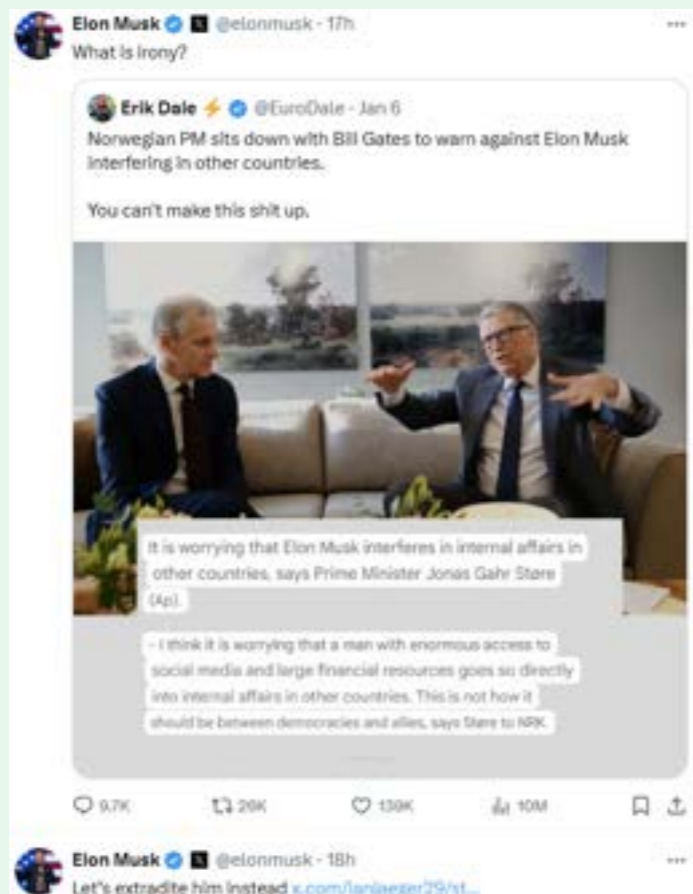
Elon Musk @elonmusk · 17h
What is irony?

Erik Dale ⚡ @EuroDale · Jan 6
Norwegian PM sits down with Bill Gates to warn against Elon Musk interfering in other countries.

You can't make this shit up.

It is worrying that Elon Musk interferes in internal affairs in other countries, says Prime Minister Jonas Gahr Støre (Ap).

- I think it is worrying that a man with enormous access to social media and large financial resources goes so directly into internal affairs in other countries. This is not how it should be between democracies and allies, says Støre to NRK.

9.7K 20K 139K 10M

Elon Musk @elonmusk · 18h
Let's extradite him instead x.com/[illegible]/st...